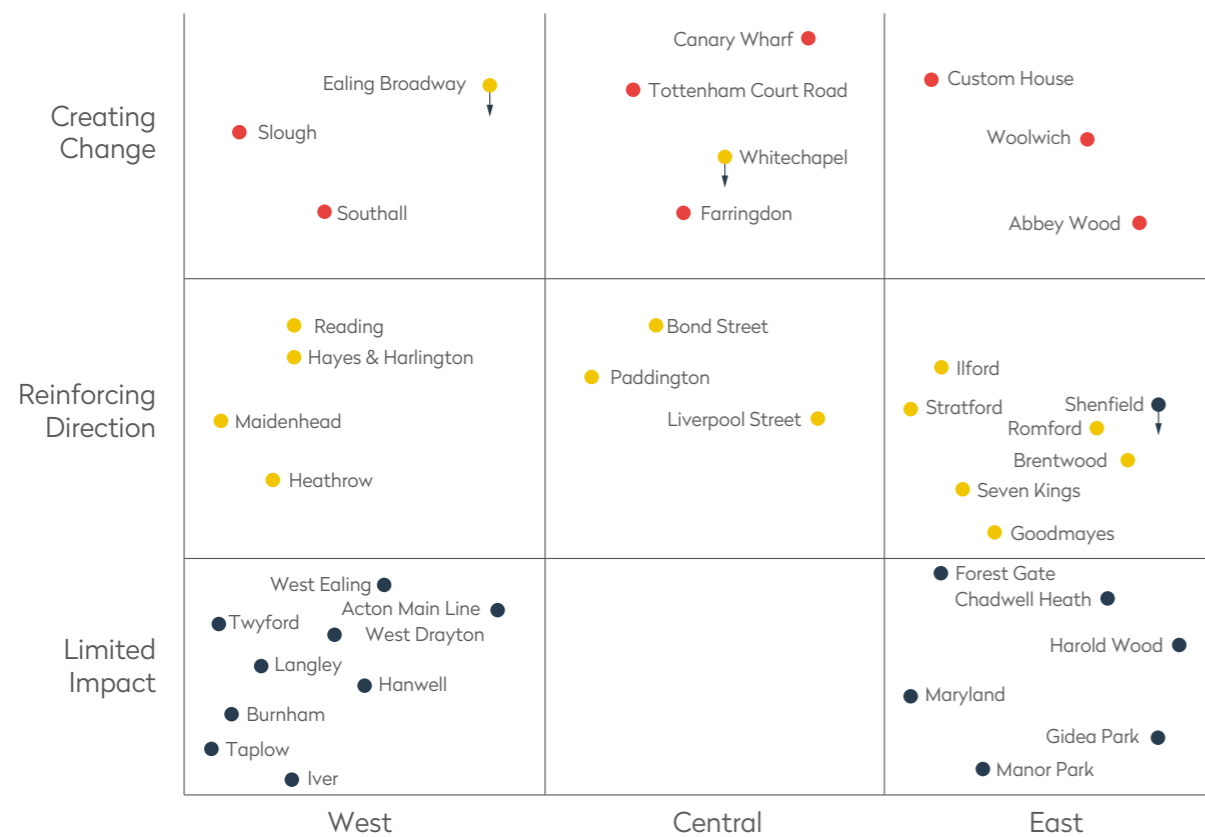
Creating Change

Ealing Broadway
Slough
Southall

Canary Wharf
Tottenham Court Road
Whitechapel
Farringdon

Custom House
Woolwich
Abbey Wood

Reinforcing Direction

Reading
Hayes & Harlington
Maidenhead
Heathrow

Bond Street
Paddington
Liverpool Street

Ilford
Stratford
Shenfield
Romford
Brentwood
Seven Kings
Goodmayes

Limited Impact

West Ealing
Acton Main Line
Twyford
West Drayton
Langley
Hanwell
Burnham
Taplow
Iver

Forest Gate
Chadwell Heath
Harold Wood
Maryland
Gidea Park
Manor Park

West
Central
East